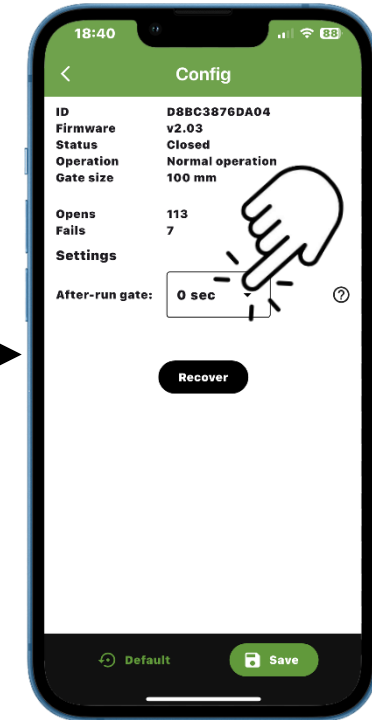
18:40

88

Config

| | |
|---|---|
| ID | D8BC3876DA04 |
| Firmware | v2.03 |
| Status | Closed |
| Operation | Normal operation |
| Gate size | 100 mm |

| | |
|---|---|
| Opens | 113 |
| Fails | 7 |

Settings

After-run gate: 0 sec

?

Recover

Default

Save